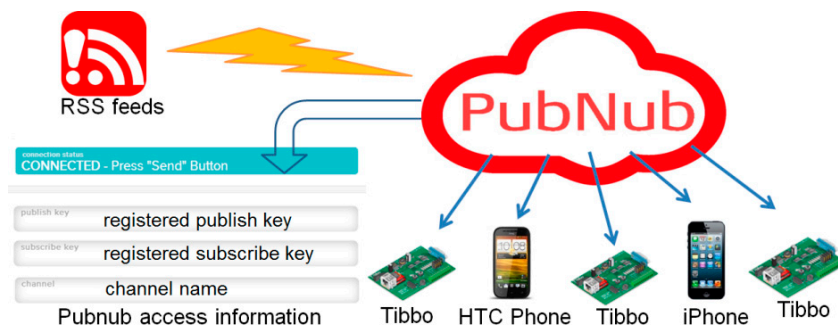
RSS feeds

PubNub

connection status
CONNECTED - Press "Send" Button

publish key
registered publish key

subscribe key
registered subscribe key

channel
channel name

Pubnub access information

Tibbo HTC Phone Tibbo iPhone Tibbo